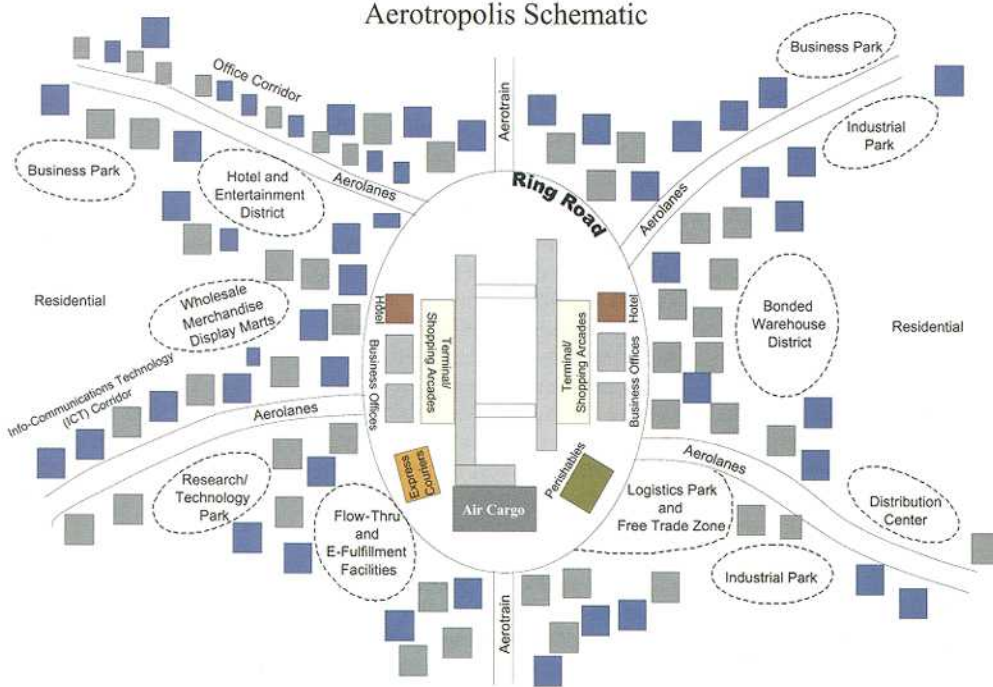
Aerotropolis Schematic

Office Corridor

Aerotrain

Business Park

Industrial Park

Business Park

Hotel and Entertainment District

Aerolanes

Ring Road

Aerolanes

Residential

Wholesale Merchandise Display Marts

Hotel

Business Offices

Terminal/ Shopping Arcades

Terminal/ Shopping Arcades

Hotel

Business Offices

Bonded Warehouse District

Residential

Info-Communications Technology (ICT) Corridor

Aerolanes

Express Couriers

Perishables

Aerolanes

Research/ Technology Park

Air Cargo

Logistics Park and Free Trade Zone

Distribution Center

Flow-Thru and E-Fulfillment Facilities

Industrial Park

Aerotrain